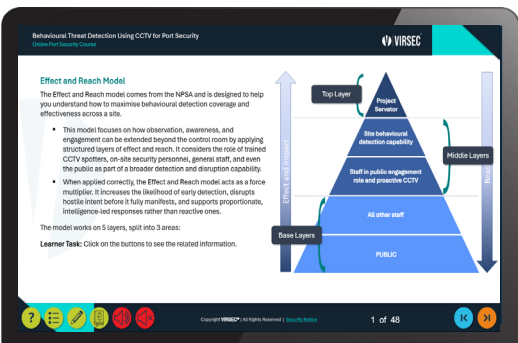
Behavioural Threat Detection Using CCTV for Port Security
Online Port Security Course

VIRSEC

Effect and Reach Model

The Effect and Reach model comes from the NPSA and is designed to help you understand how to maximise behavioural detection coverage and effectiveness across a site.

- This model focuses on how observation, awareness, and engagement can be extended beyond the control room by applying structured layers of effect and reach. It considers the role of trained CCTV spotters, on-site security personnel, general staff, and even the public as part of a broader detection and disruption capability.
- When applied correctly, the Effect and Reach model acts as a force multiplier. It increases the likelihood of early detection, disrupts hostile intent before it fully manifests, and supports proportionate, intelligence-led responses rather than reactive ones.

The model works on 5 layers, split into 3 areas:

Learner Task: Click on the buttons to see the related information.

Top Layer

Project Servator

Site behavioural detection capability

Middle Layers

Staff in public engagement role and proactive CCTV

All other staff

Base Layers

PUBLIC

Effect and Impact

Reach

Copyright VIRSEC® | All Rights Reserved | Security Notice

1 of 48